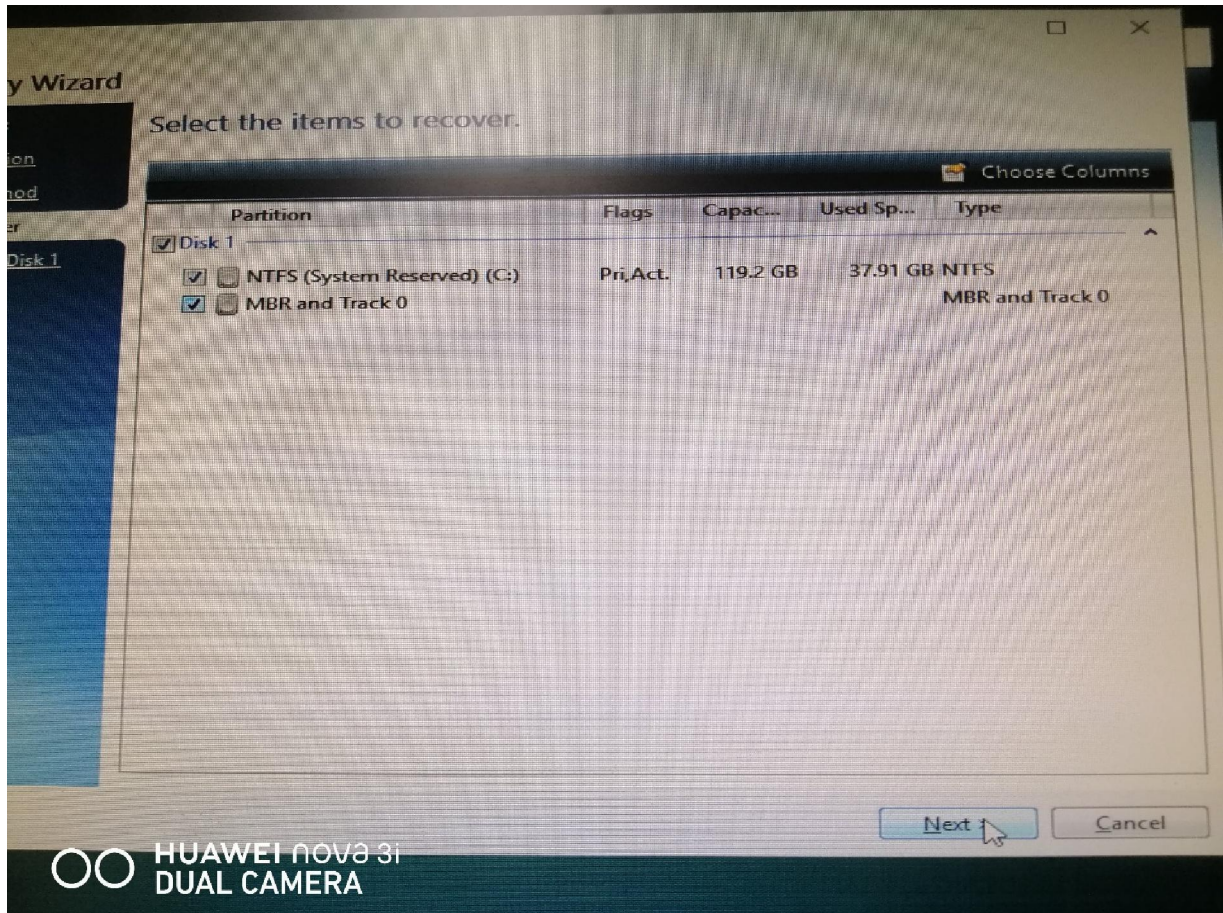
y Wizard

ion
hod
er
Disk 1

Select the items to recover.

Choose Columns

| Partition | Flags | Capac... | Used Sp... | Type |
|---|---|---|---|---|
| Disk 1 | | | | |
| NTFS (System Reserved) (C:) | Pri,Act. | 119.2 GB | 37.91 GB | NTFS |
| MBR and Track 0 | | | | MBR and Track 0 |

Next
Cancel

HUAWEI nova 3i
DUAL CAMERA